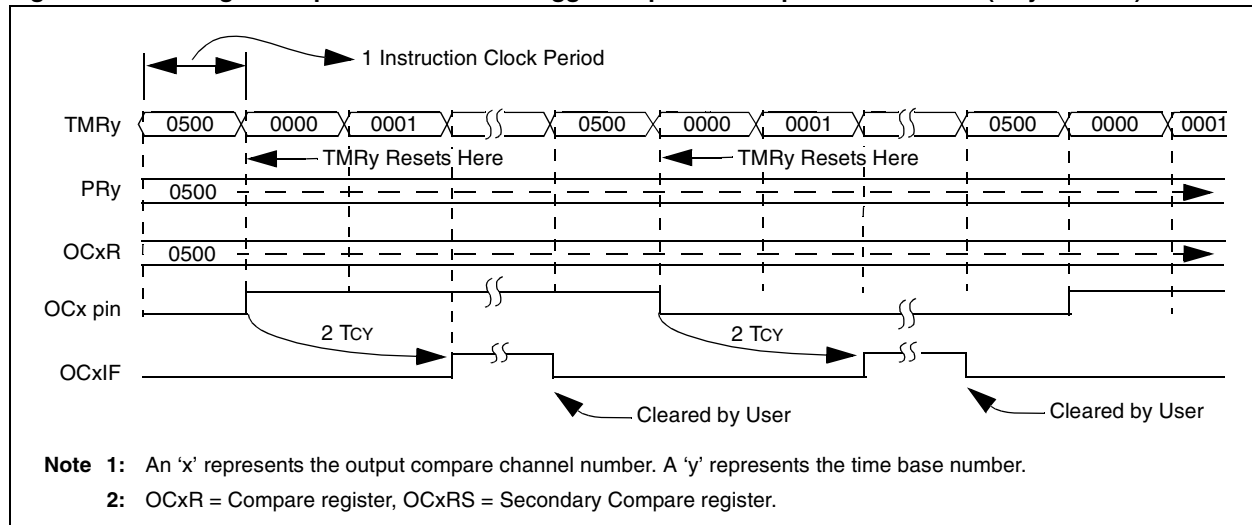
1 Instruction Clock Period

TMRy 0500 0000 0001 0500 0000 0001 0500 0000 0001

TMRy Resets Here TMRy Resets Here

PRy 0500

OCxR 0500

OCx pin

2 TCY 2 TCY

OCxIF

Cleared by User Cleared by User

**Note 1:** An ‘x’ represents the output compare channel number. A ‘y’ represents the time base number.

**2:** OCxR = Compare register, OCxRS = Secondary Compare register.